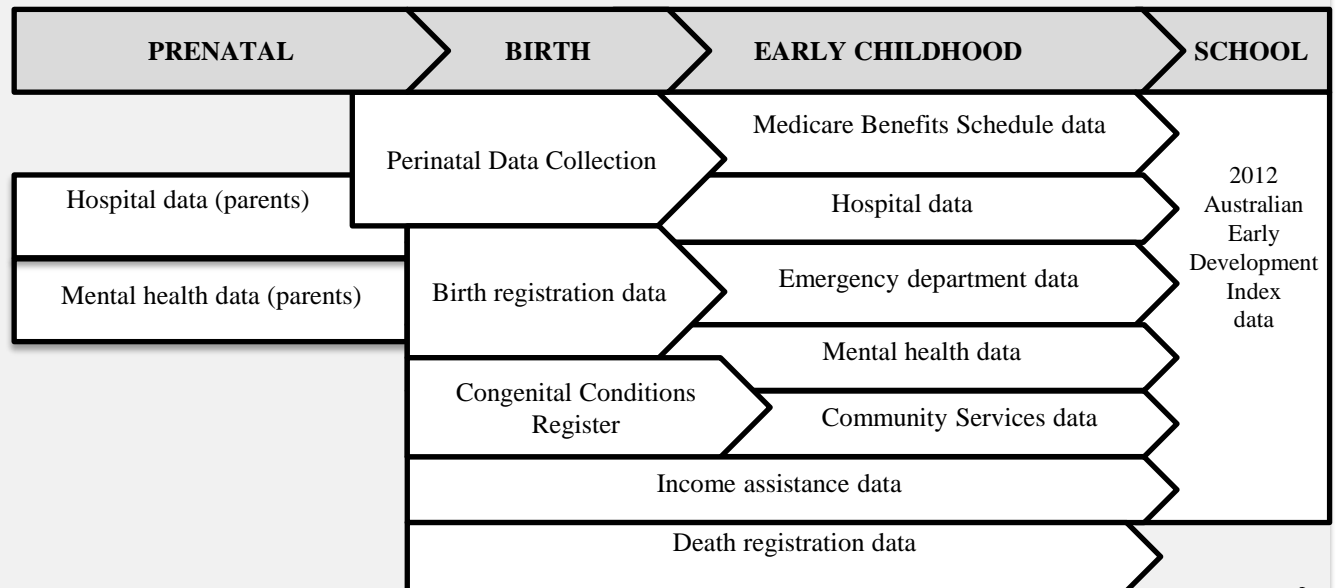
PRENATAL

BIRTH

EARLY CHILDHOOD

SCHOOL

Perinatal Data Collection

Medicare Benefits Schedule data

Hospital data (parents)

Hospital data

2012 Australian Early Development Index data

Mental health data (parents)

Birth registration data

Emergency department data

Mental health data

Congenital Conditions Register

Community Services data

Income assistance data

Death registration data